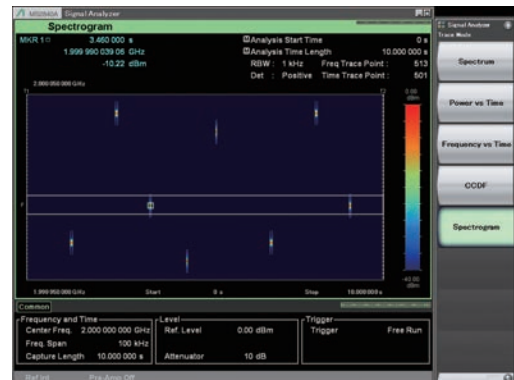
MS269xA Signal Analyzer

Spectrogram

MKR 1 3.460 000 s
1.999 990 039 06 GHz
-10.22 dBm

Analysis Start Time 0 s
Analysis Time Length 10.000 000 s
RBW : 1 kHz Freq Trace Point : 513
Det : Positive Time Trace Point : 501

2.000 050 000 GHz

T1 T2

0.00 dBm

-40.00 dBm

1.999 950 000 GHz Start 0 s Stop 10.000 000 s

Common

Frequency and Time
Center Freq. 2.000 000 000 GHz
Freq. Span 100 kHz
Capture Length 10.000 000 s

Level
Ref. Level 0.00 dBm
Attenuator 10 dB

Trigger
Trigger Free Run

Ref.Int Pre-Amp Off

Signal Analyzer
Trace Mode

Spectrum

Power vs Time

Frequency vs Time

CCDF

Spectrogram